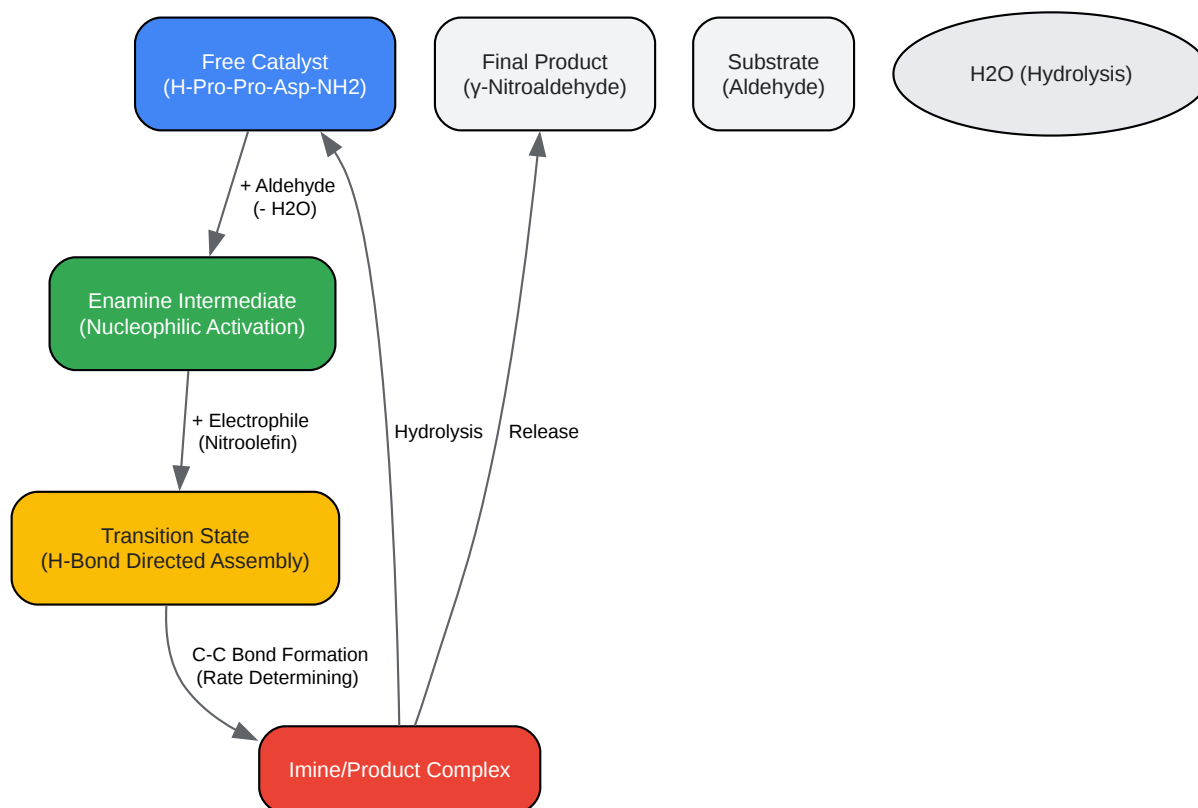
Free Catalyst
(H-Pro-Pro-Asp-NH2)

Final Product
(γ-Nitroaldehyde)

Substrate
(Aldehyde)

H2O (Hydrolysis)

+ Aldehyde
(- H2O)

Enamine Intermediate
(Nucleophilic Activation)

+ Electrophile
(Nitroolefin)

Hydrolysis

Release

Transition State
(H-Bond Directed Assembly)

C-C Bond Formation
(Rate Determining)

Imine/Product Complex